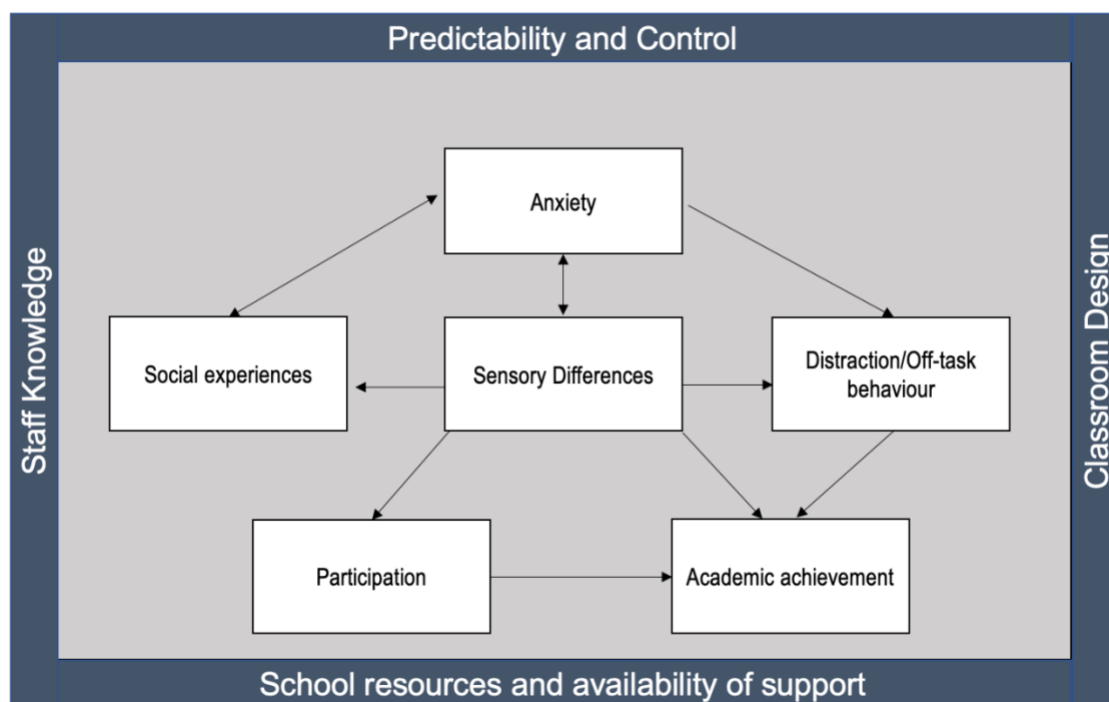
Predictability and Control

Staff Knowledge

Anxiety

Social experiences

Sensory Differences

Distraction/Off-task behaviour

Participation

Academic achievement

Classroom Design

School resources and availability of support